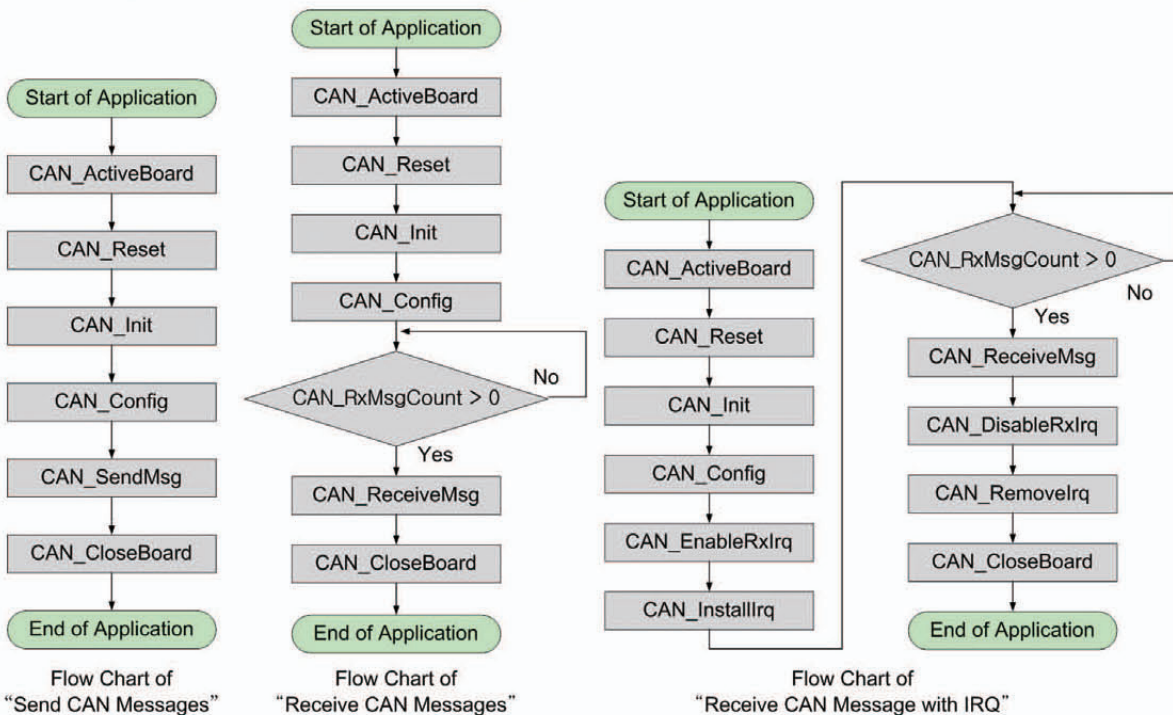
Start of Application

CAN_ActiveBoard

CAN_Reset

CAN_Init

CAN_Config

CAN_SendMsg

CAN_CloseBoard

End of Application

Flow Chart of "Send CAN Messages"

Start of Application

CAN_ActiveBoard

CAN_Reset

CAN_Init

CAN_Config

CAN_RxMsgCount > 0

No

Yes

CAN_ReceiveMsg

CAN_CloseBoard

End of Application

Flow Chart of "Receive CAN Messages"

Start of Application

CAN_ActiveBoard

CAN_Reset

CAN_Init

CAN_Config

CAN_EnableRxIrq

CAN_InstallIrq

CAN_RxMsgCount > 0

No

Yes

CAN_ReceiveMsg

CAN_DisableRxIrq

CAN_RemoveIrq

CAN_CloseBoard

End of Application

Flow Chart of "Receive CAN Message with IRQ"